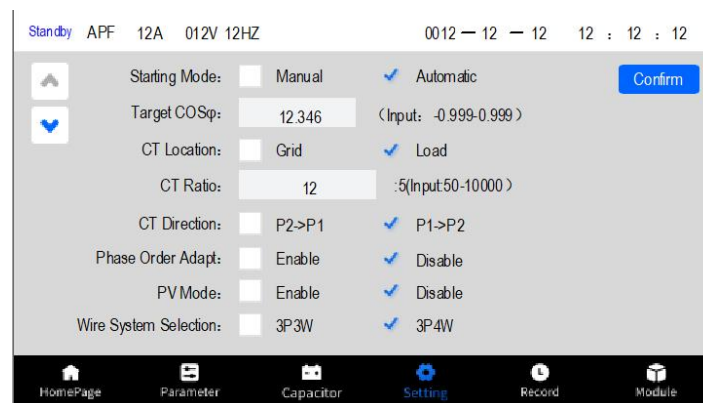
Standby APF 12A 012V 12HZ 0012 — 12 — 12 12 : 12 : 12

Starting Mode: Manual ✓ Automatic

Confirm

Target COSφ: 12.346 (Input: -0.999-0.999)

CT Location: Grid ✓ Load

CT Ratio: 12 :5(Input:50-10000)

CT Direction: P2->P1 ✓ P1->P2

Phase Order Adapt: Enable ✓ Disable

PV Mode: Enable ✓ Disable

Wire System Selection: 3P3W ✓ 3P4W

HomePage Parameter Capacitor Setting Record Module